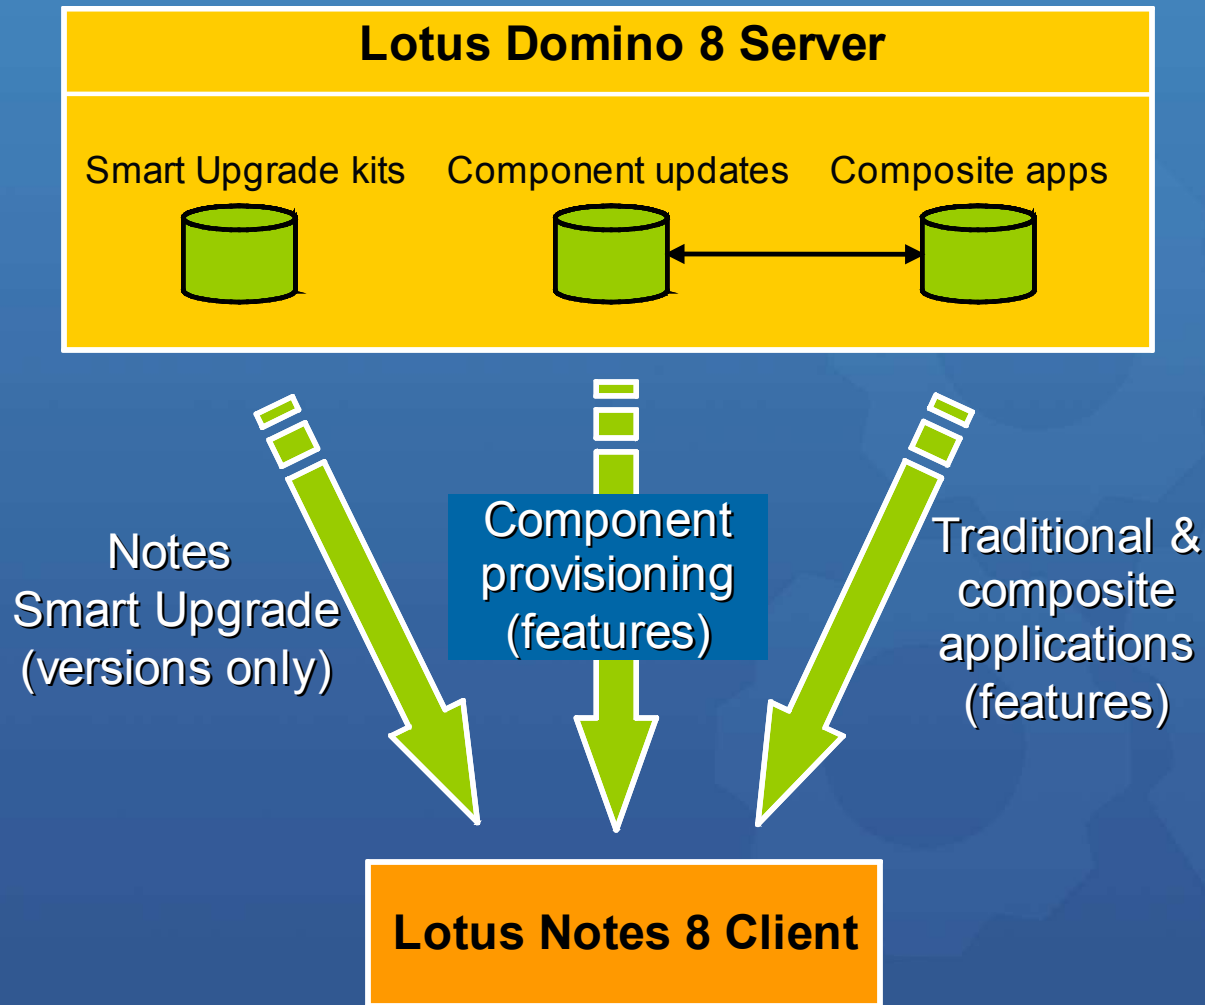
Lotus Domino 8 Server

Smart Upgrade kits

Component updates

Composite apps

Notes Smart Upgrade (versions only)

Component provisioning (features)

Traditional & composite applications (features)

Lotus Notes 8 Client